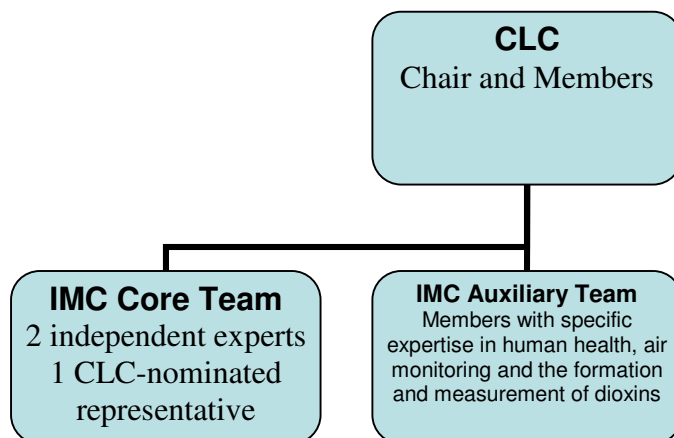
CLC
Chair and Members

IMC Core Team
2 independent experts
1 CLC-nominated representative

IMC Auxiliary Team
Members with specific expertise in human health, air monitoring and the formation and measurement of dioxins